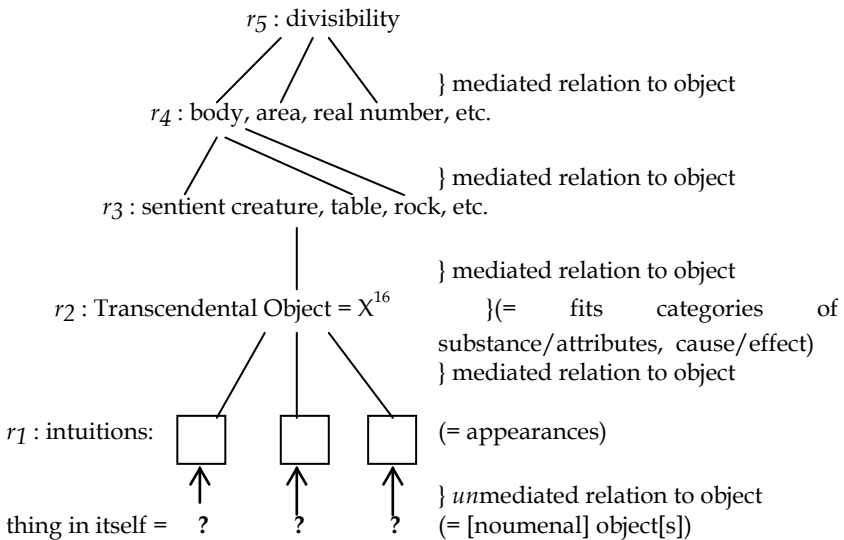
$r_5$ : divisibility

} mediated relation to object

$r_4$ : body, area, real number, etc.

} mediated relation to object

$r_3$ : sentient creature, table, rock, etc.

} mediated relation to object

$r_2$ : Transcendental Object = X$^{16}$

}(= fits categories of substance/attributes, cause/effect)

} mediated relation to object

$r_1$ : intuitions:

(= appearances)

} *un*mediated relation to object

thing in itself = ? ? ?

(= [noumenal] object[s])